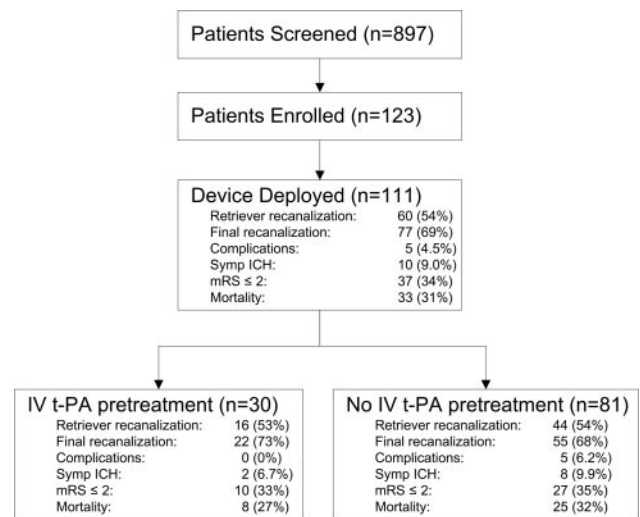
Patients Screened (n=897)

Patients Enrolled (n=123)

Device Deployed (n=111)

| | |
|---|---|
| Retriever recanalization: | 60 (54%) |
| Final recanalization: | 77 (69%) |
| Complications: | 5 (4.5%) |
| Symp ICH: | 10 (9.0%) |
| mRS ≤ 2: | 37 (34%) |
| Mortality: | 33 (31%) |

IV t-PA pretreatment (n=30)

| | |
|---|---|
| Retriever recanalization: | 16 (53%) |
| Final recanalization: | 22 (73%) |
| Complications: | 0 (0%) |
| Symp ICH: | 2 (6.7%) |
| mRS ≤ 2: | 10 (33%) |
| Mortality: | 8 (27%) |

No IV t-PA pretreatment (n=81)

| | |
|---|---|
| Retriever recanalization: | 44 (54%) |
| Final recanalization: | 55 (68%) |
| Complications: | 5 (6.2%) |
| Symp ICH: | 8 (9.9%) |
| mRS ≤ 2: | 27 (35%) |
| Mortality: | 25 (32%) |